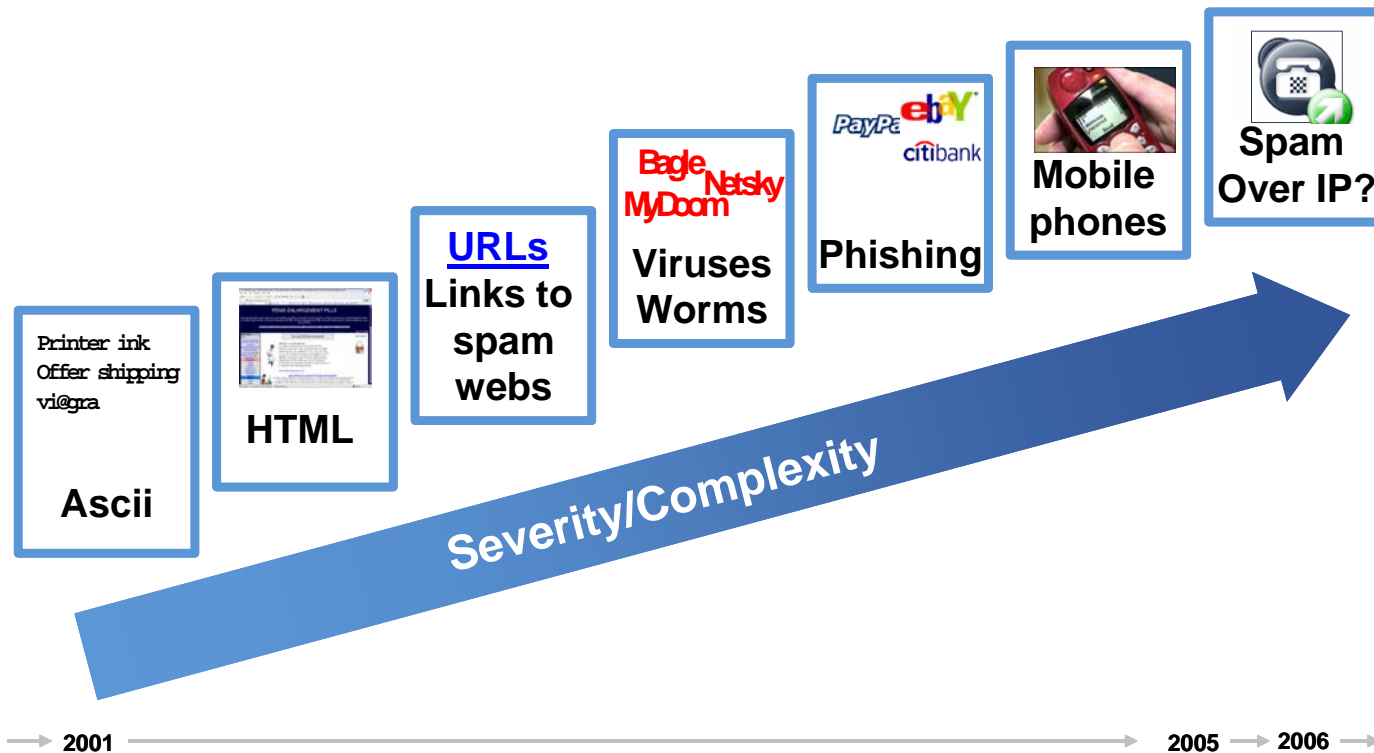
Printer ink
Offer shipping
vi@gra

Ascii

HTML

URLs
Links to spam webs

Bagle
Netsky
MyDoom
Viruses
Worms

PayPa
ebay
citibank
Phishing

Mobile phones

Spam Over IP?

Severity/Complexity

2001

2005

2006